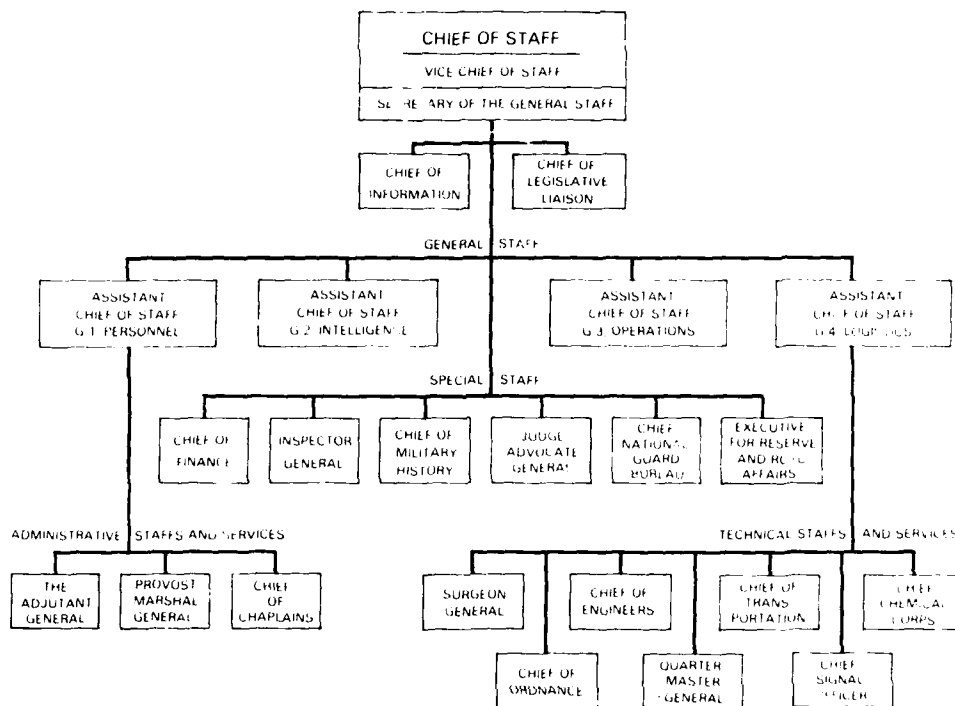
CHIEF OF STAFF

VICE CHIEF OF STAFF

SE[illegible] ARY OF THE GENERAL STAFF

CHIEF OF INFORMATION

CHIEF OF LEGISLATIVE LIAISON

GENERAL STAFF

ASSISTANT CHIEF OF STAFF G-1 PERSONNEL

ASSISTANT CHIEF OF STAFF G-2 INTELLIGENCE

ASSISTANT CHIEF OF STAFF G-3 OPERATIONS

ASSISTANT CHIEF OF STAFF G-4 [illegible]

SPECIAL STAFF

CHIEF OF FINANCE

INSPECTOR GENERAL

CHIEF OF MILITARY HISTORY

JUDGE ADVOCATE GENERAL

CHIEF NATIONAL GUARD BUREAU

EXECUTIVE FOR RESERVE AND ROTC AFFAIRS

ADMINISTRATIVE STAFFS AND SERVICES

THE ADJUTANT GENERAL

PROVOST MARSHAL GENERAL

CHIEF OF CHAPLAINS

TECHNICAL STAFFS AND SERVICES

SURGEON GENERAL

CHIEF OF ENGINEERS

CHIEF OF TRANS PORTATION

CHIEF CHEMICAL CORPS

CHIEF OF ORDNANCE

QUARTER MASTER GENERAL

CHIEF SIGNAL OFFICER